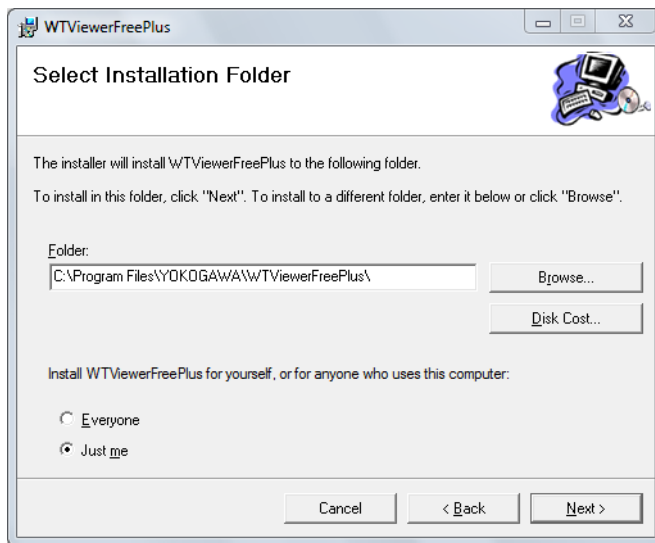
WTViewerFreePlus

Select Installation Folder

The installer will install WTViewerFreePlus to the following folder.

To install in this folder, click "Next". To install to a different folder, enter it below or click "Browse".

Folder:
C:\Program Files\YOKOGAWA\WTViewerFreePlus\

Browse...

Disk Cost...

Install WTViewerFreePlus for yourself, or for anyone who uses this computer:

Everyone

Just me

Cancel

< Back

Next >